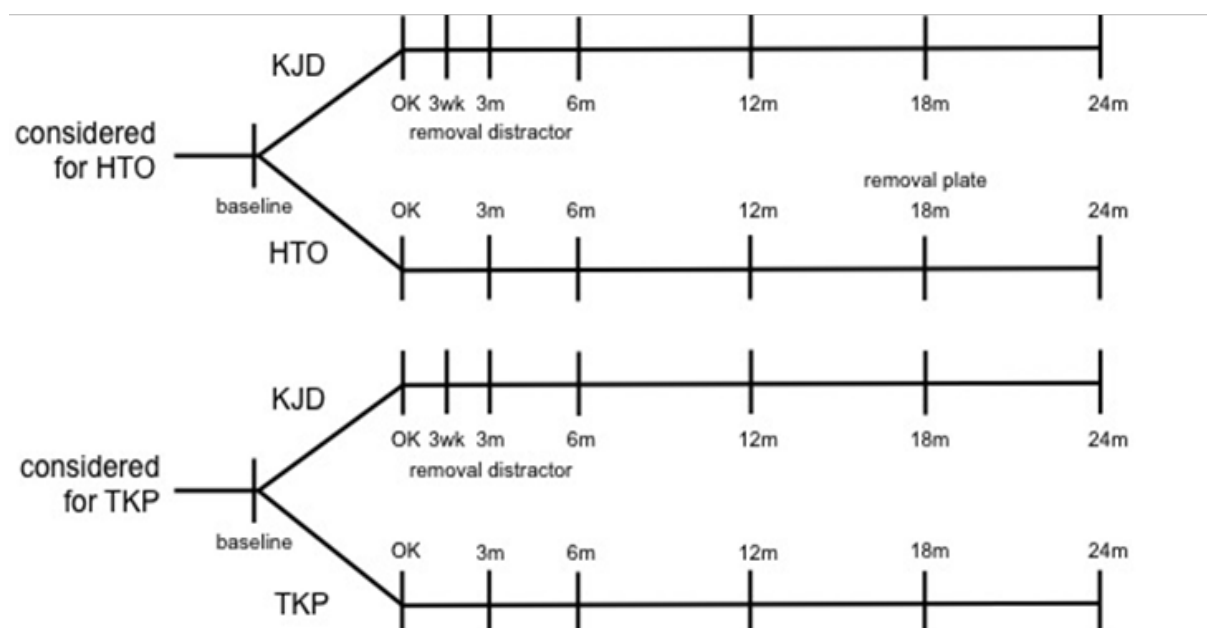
KJD

OK 3wk 3m 6m 12m 18m 24m

removal distractor

considered for HTO

baseline

removal plate

OK 3m 6m 12m 18m 24m

HTO

KJD

OK 3wk 3m 6m 12m 18m 24m

removal distractor

considered for TKP

baseline

OK 3m 6m 12m 18m 24m

TKP